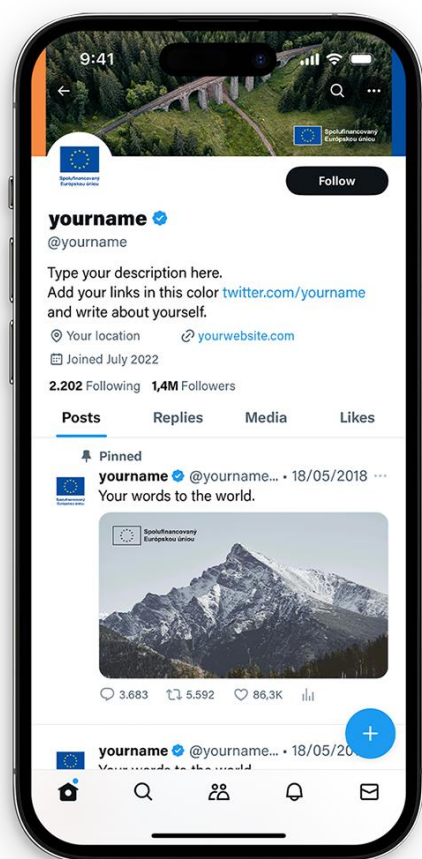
9:41

Spolufinancovaný Európskou úniou

Spolufinancovaný Európskou úniou

Follow

yourname
@yourname

Type your description here.
Add your links in this color twitter.com/yourname and write about yourself.

Your location
yourwebsite.com
Joined July 2022

2.202 Following 1,4M Followers

Posts Replies Media Likes

Pinned

Spolufinancovaný Európskou úniou

yourname @yourname... • 18/05/2018 ···
Your words to the world.

Spolufinancovaný Európskou úniou

3.683 5.592 86,3K

yourname @yourname... • 18/05/20
Your words to the world